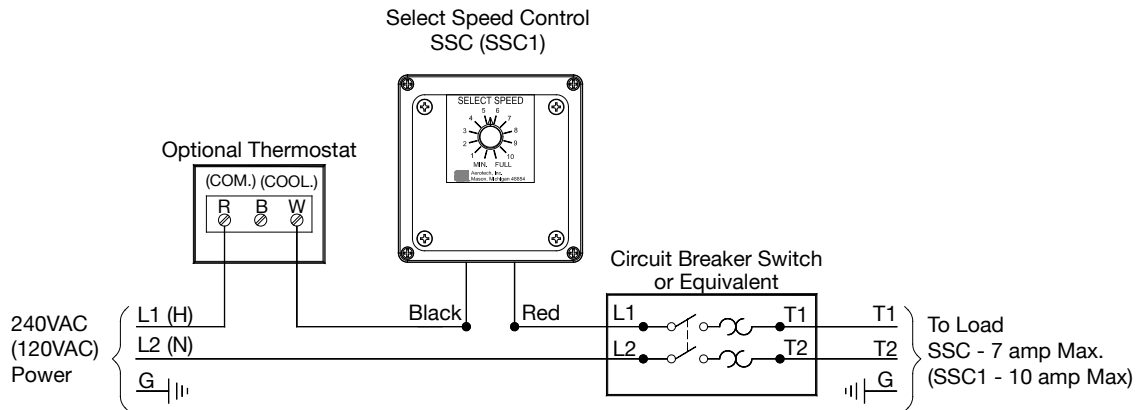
Select Speed Control
SSC (SSC1)

SELECT SPEED
5 6
4 7
3 8
2 9
1 10
MIN. FULL
Aerotech, Inc.
Mason, Michigan 48854

Optional Thermostat
(COM.) (COOL.)
R B W

Circuit Breaker Switch
or Equivalent

240VAC
(120VAC)
Power

L1 (H)
L2 (N)
G

Black
Red

L1
L2
T1
T2

T1
T2
G

To Load
SSC - 7 amp Max.
(SSC1 - 10 amp Max)